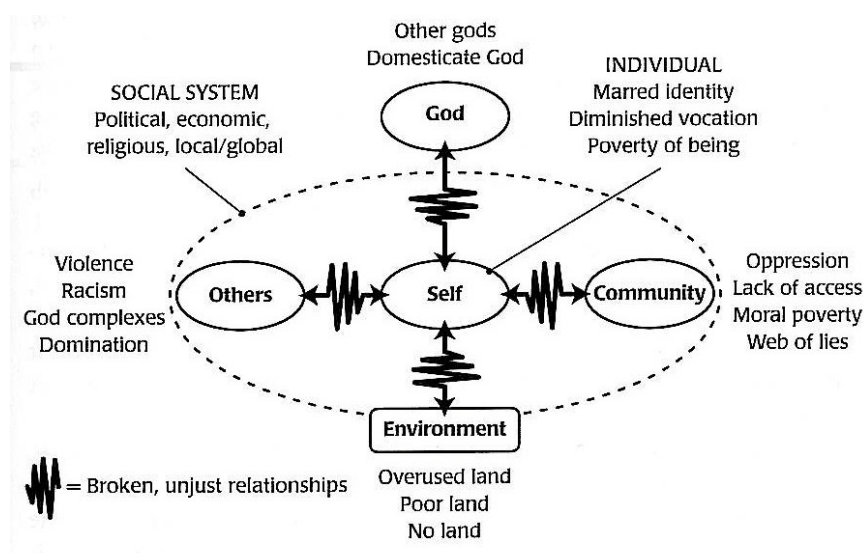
Other gods
Domesticate God

God

SOCIAL SYSTEM
Political, economic, religious, local/global

INDIVIDUAL
Marred identity
Diminished vocation
Poverty of being

Violence
Racism
God complexes
Domination

Others

Self

Community

Oppression
Lack of access
Moral poverty
Web of lies

Environment

Overused land
Poor land
No land

= Broken, unjust relationships